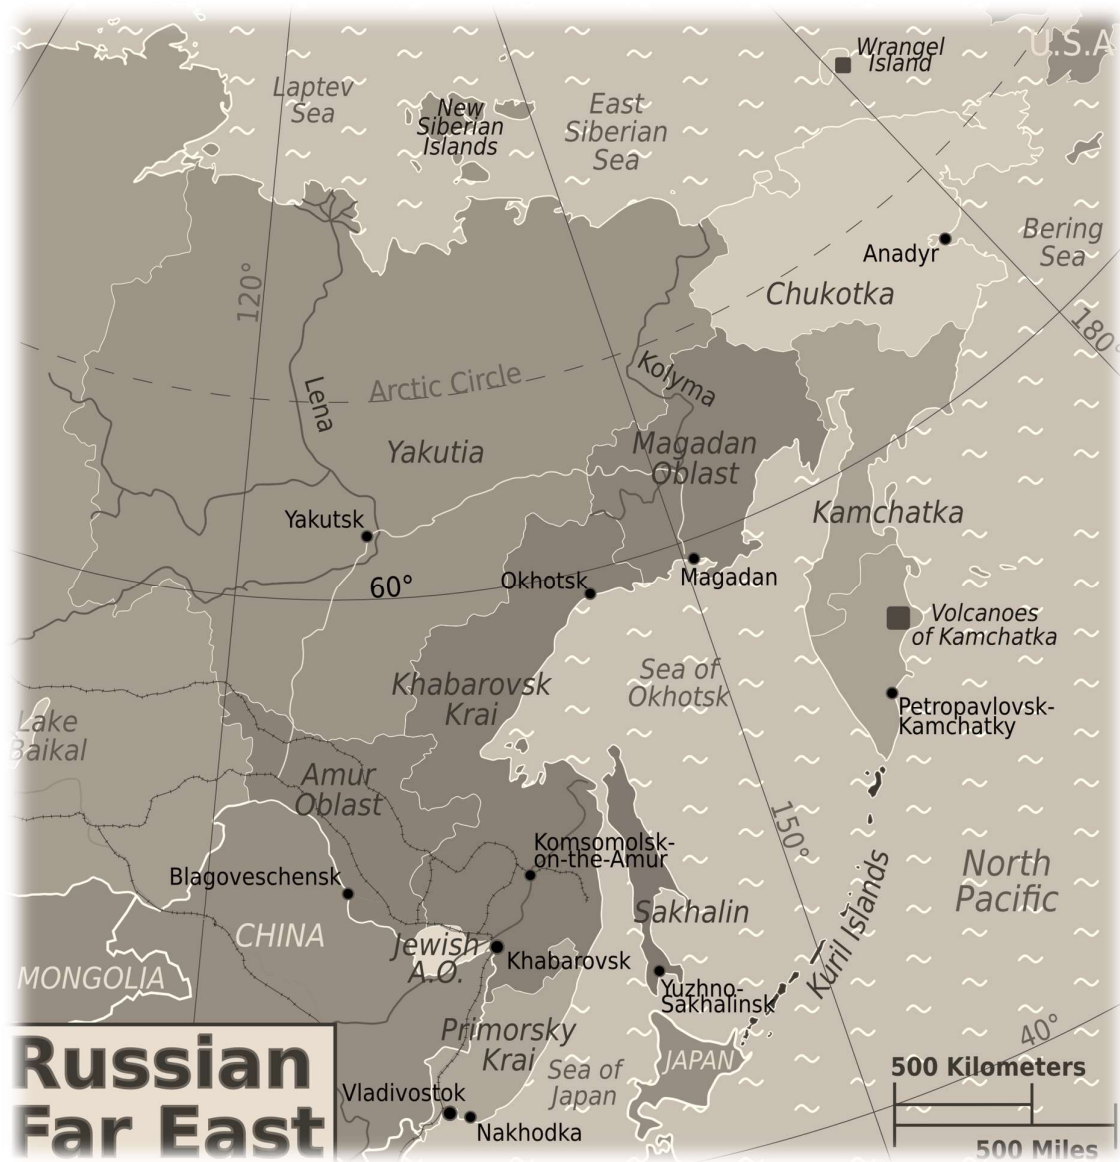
Wrangel Island

U.S.A.

Laptev Sea

New Siberian Islands

East Siberian Sea

Bering Sea

Anadyr

Chukotka

180°

120°

Arctic Circle

Lena

Kolyma

Yakutia

Magadan Oblast

Kamchatka

Yakutsk

60°

Okhotsk

Magadan

Volcanoes of Kamchatka

Sea of Okhotsk

Khabarovsk Krai

Petropavlovsk-Kamchatky

Lake Baikal

Amur Oblast

150°

Komsomolsk-on-the-Amur

North Pacific

Kuril Islands

Blagoveschensk

Sakhalin

CHINA

Jewish A.O.

Khabarovsk

MONGOLIA

Yuzhno-Sakhalinsk

Primorsky Krai

40°

Sea of Japan

JAPAN

500 Kilometers

Vladivostok

Nakhodka

500 Miles

Russian Far East